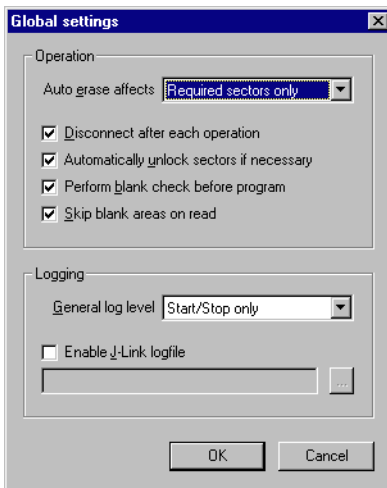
Global settings

Operation

Auto erase affects Required sectors only

Disconnect after each operation

Automatically unlock sectors if necessary

Perform blank check before program

Skip blank areas on read

Logging

General log level Start/Stop only

Enable J-Link logfile

...

OK

Cancel